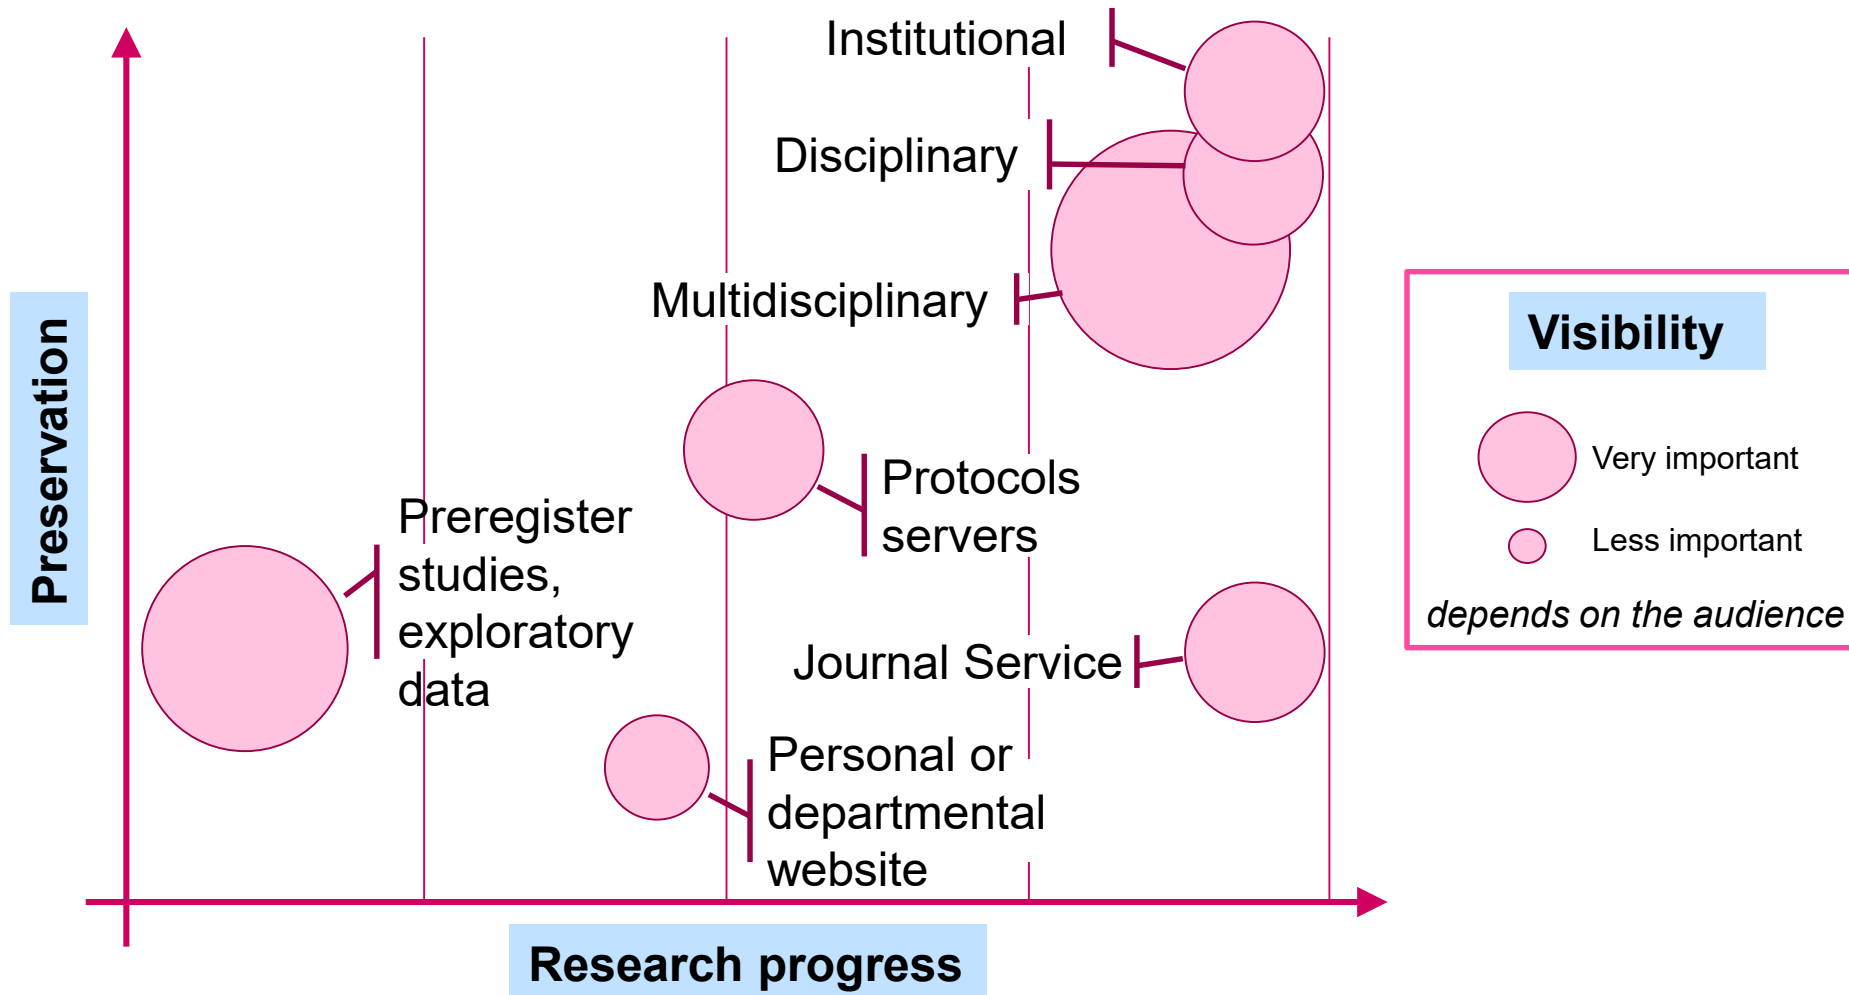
Preservation

Institutional

Disciplinary

Multidisciplinary

Protocols servers

Preregister studies, exploratory data

Journal Service

Personal or departmental website

Research progress

Visibility

Very important

Less important

*depends on the audience*